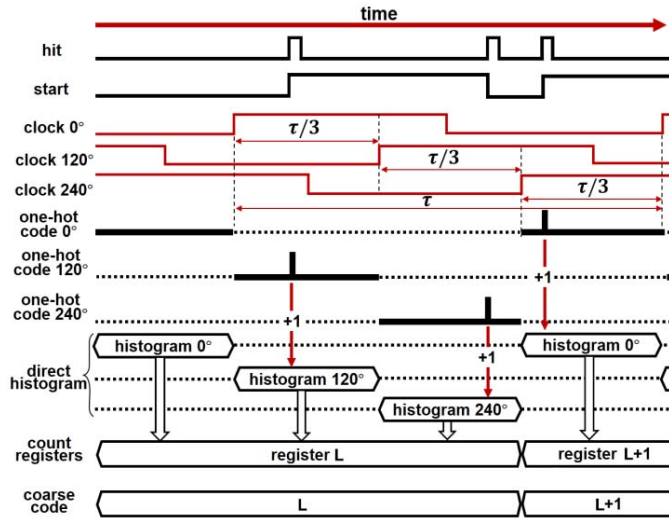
time

hit

start

clock 0°

clock 120°

clock 240°

one-hot code 0°

one-hot code 120°

one-hot code 240°

$\tau/3$

$\tau/3$

$\tau/3$

$\tau$

+1

+1

+1

direct histogram

histogram 0°

histogram 120°

histogram 240°

histogram 0°

count registers

register L

register L+1

coarse code

L

L+1